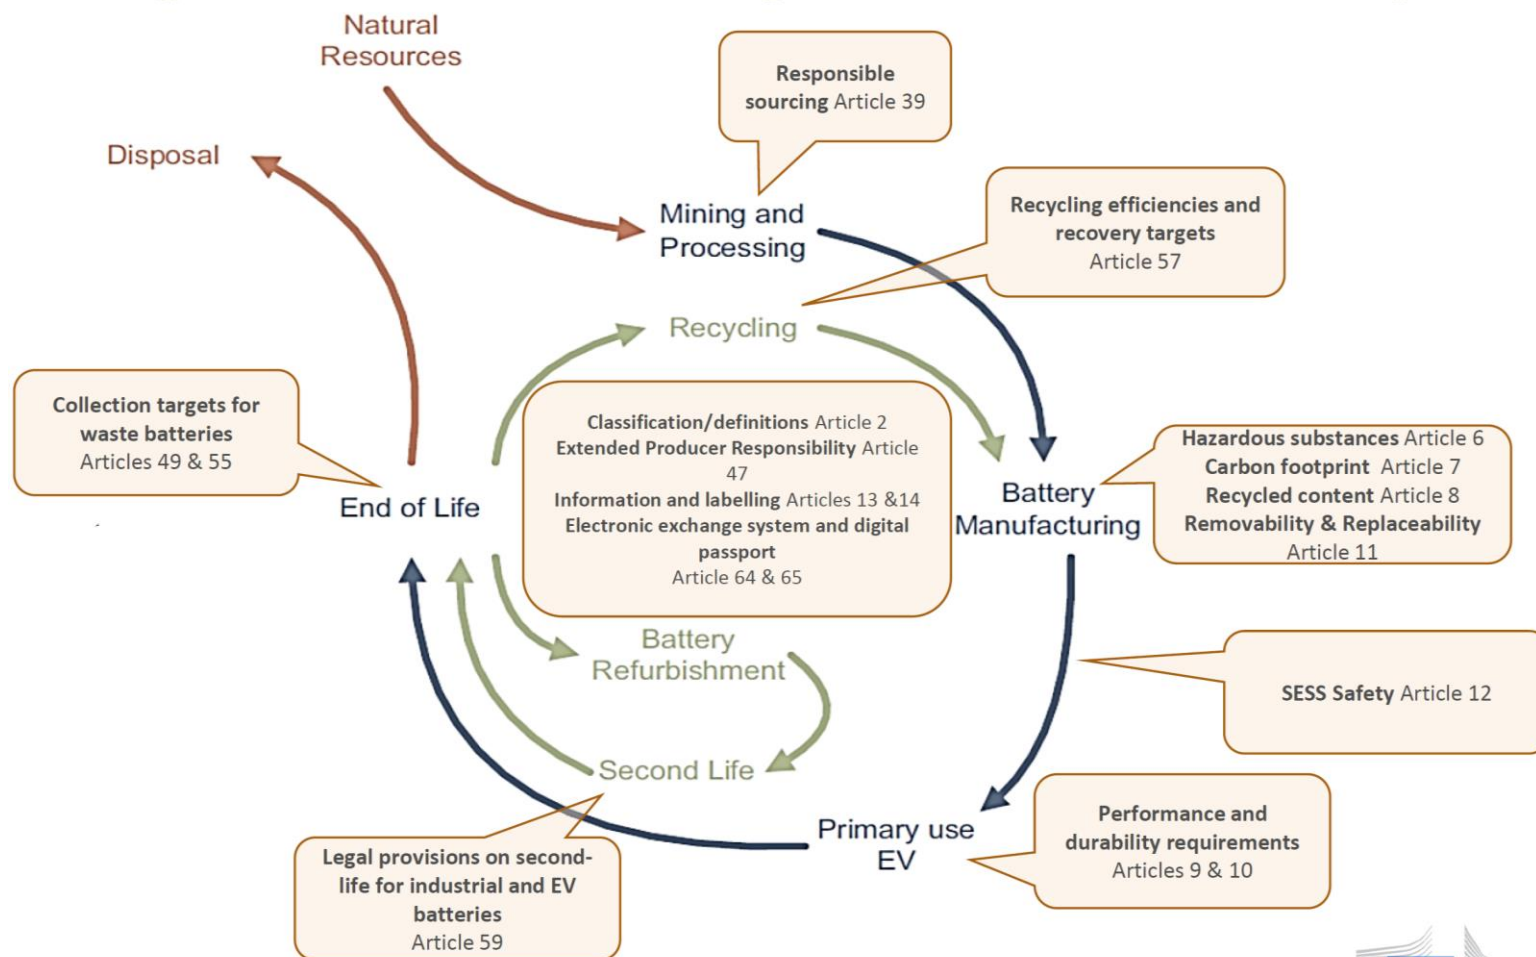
Natural Resources

Disposal

Responsible sourcing Article 39

Mining and Processing

Recycling efficiencies and recovery targets Article 57

Recycling

Collection targets for waste batteries Articles 49 & 55

Classification/definitions Article 2
Extended Producer Responsibility Article 47
Information and labelling Articles 13 &14
Electronic exchange system and digital passport
Article 64 & 65

Hazardous substances Article 6
Carbon footprint Article 7
Recycled content Article 8
Removability & Replaceability Article 11

End of Life

Battery Manufacturing

Battery Refurbishment

SESS Safety Article 12

Second Life

Performance and durability requirements Articles 9 & 10

Primary use EV

Legal provisions on second-life for industrial and EV batteries
Article 59